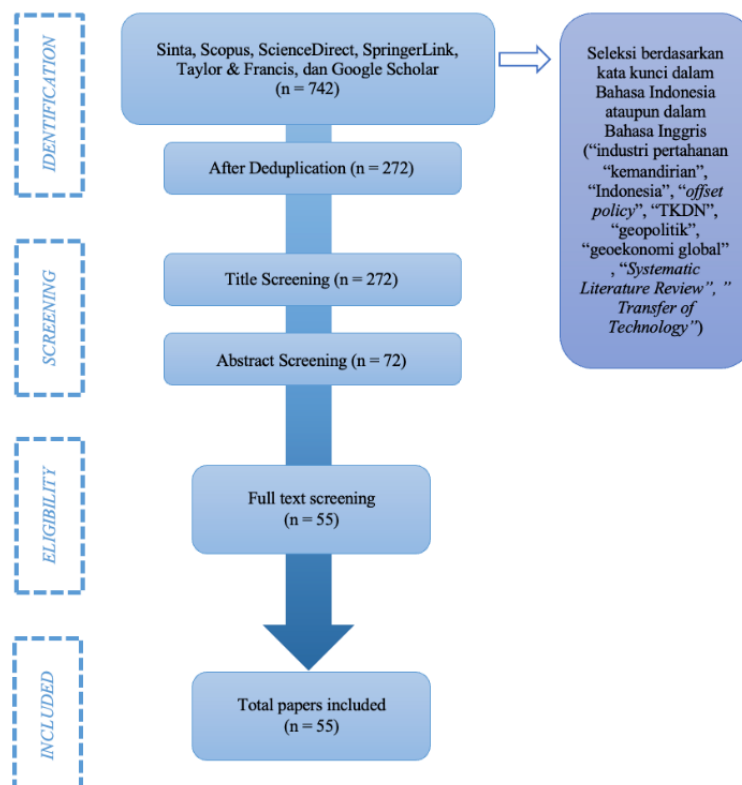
IDENTIFICATION

Sinta, Scopus, ScienceDirect, SpringerLink, Taylor & Francis, dan Google Scholar (n = 742)

Seleksi berdasarkan kata kunci dalam Bahasa Indonesia ataupun dalam Bahasa Inggris ("industri pertahanan "kemandirian", "Indonesia", "offset policy", "TKDN", "geopolitik", "geoekonomi global" , "Systematic Literature Review", " Transfer of Technology")

After Deduplication (n = 272)

SCREENING

Title Screening (n = 272)

Abstract Screening (n = 72)

ELIGIBILITY

Full text screening (n = 55)

INCLUDED

Total papers included (n = 55)